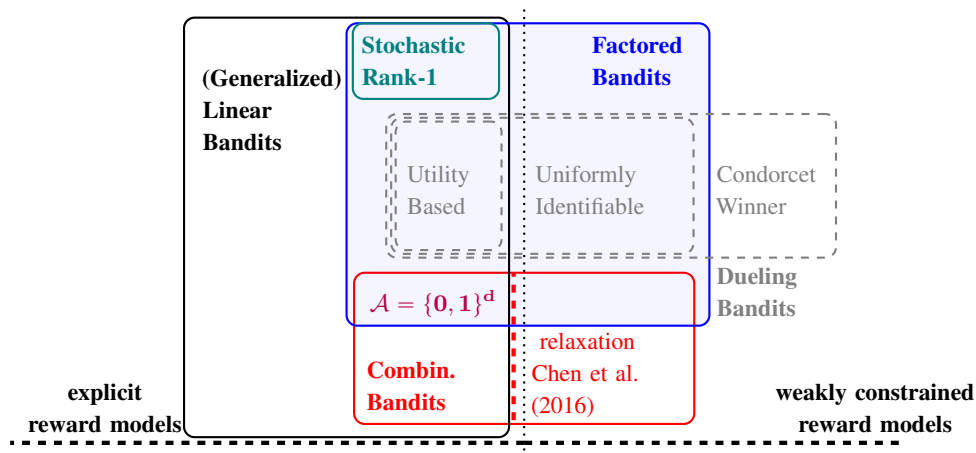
Stochastic Rank-1

Factored Bandits

(Generalized) Linear Bandits

Utility Based

Uniformly Identifiable

Condorcet Winner

Dueling Bandits

$\mathcal{A} = \{\mathbf{0},\mathbf{1}\}^{\mathbf{d}}$

relaxation Chen et al. (2016)

Combin. Bandits

explicit reward models

weakly constrained reward models